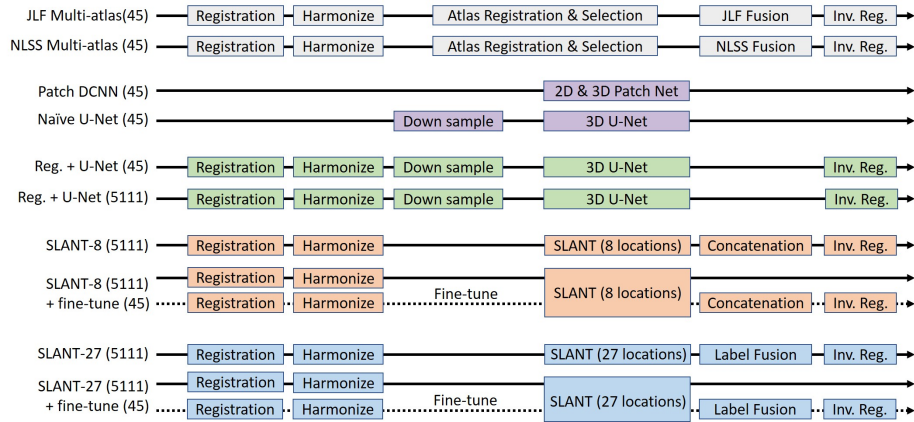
JLF Multi-atlas(45) Registration Harmonize Atlas Registration & Selection JLF Fusion Inv. Reg.

NLSS Multi-atlas (45) Registration Harmonize Atlas Registration & Selection NLSS Fusion Inv. Reg.

Patch DCNN (45) 2D & 3D Patch Net

Naïve U-Net (45) Down sample 3D U-Net

Reg. + U-Net (45) Registration Harmonize Down sample 3D U-Net Inv. Reg.

Reg. + U-Net (5111) Registration Harmonize Down sample 3D U-Net Inv. Reg.

SLANT-8 (5111) Registration Harmonize SLANT (8 locations) Concatenation Inv. Reg.

SLANT-8 (5111) + fine-tune (45) Registration Harmonize Registration Harmonize Fine-tune SLANT (8 locations) Concatenation Inv. Reg.

SLANT-27 (5111) Registration Harmonize SLANT (27 locations) Label Fusion Inv. Reg.

SLANT-27 (5111) + fine-tune (45) Registration Harmonize Registration Harmonize Fine-tune SLANT (27 locations) Label Fusion Inv. Reg.